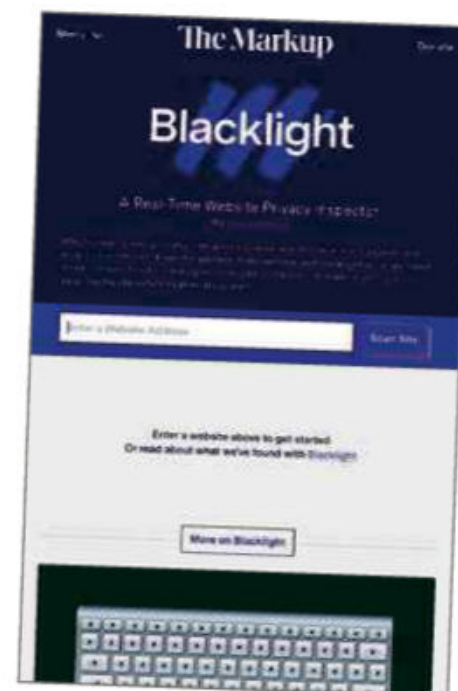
Menu

The Markup

Donate

Blacklight

A Real-Time Website Privacy Inspector

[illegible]

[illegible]

Enter a Website Address

Scan Site

Enter a website above to get started.
Or read about what we've found with Blacklight

More on Blacklight